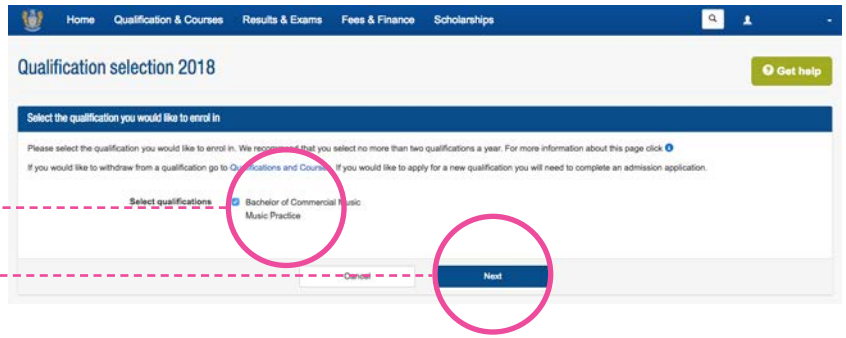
Home Qualification & Courses Results & Exams Fees & Finance Scholarships

Qualification selection 2018

Get help

Select the qualification you would like to enrol in

Please select the qualification you would like to enrol in. We recommend that you select no more than two qualifications a year. For more information about this page click

If you would like to withdraw from a qualification go to Qualifications and Courses. If you would like to apply for a new qualification you will need to complete an admission application.

Select qualifications

Bachelor of Commercial Music
Music Practice

Cancel

Next